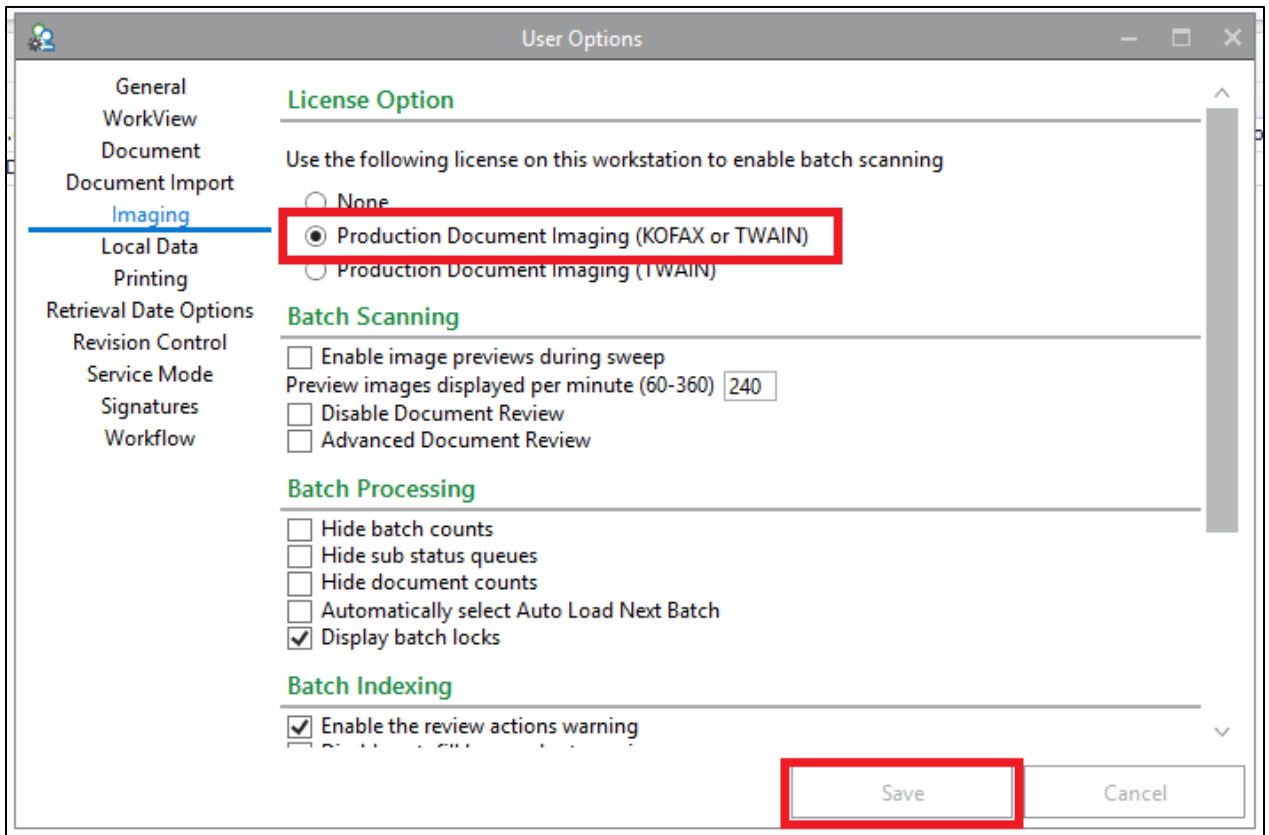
User Options

General
WorkView
Document
Document Import
Imaging
Local Data
Printing
Retrieval Date Options
Revision Control
Service Mode
Signatures
Workflow

License Option

Use the following license on this workstation to enable batch scanning

None
Production Document Imaging (KOFAX or TWAIN)
Production Document Imaging (TWAIN)

Batch Scanning

Enable image previews during sweep
Preview images displayed per minute (60-360) 240
Disable Document Review
Advanced Document Review

Batch Processing

Hide batch counts
Hide sub status queues
Hide document counts
Automatically select Auto Load Next Batch
Display batch locks

Batch Indexing

Enable the review actions warning
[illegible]

Save
Cancel